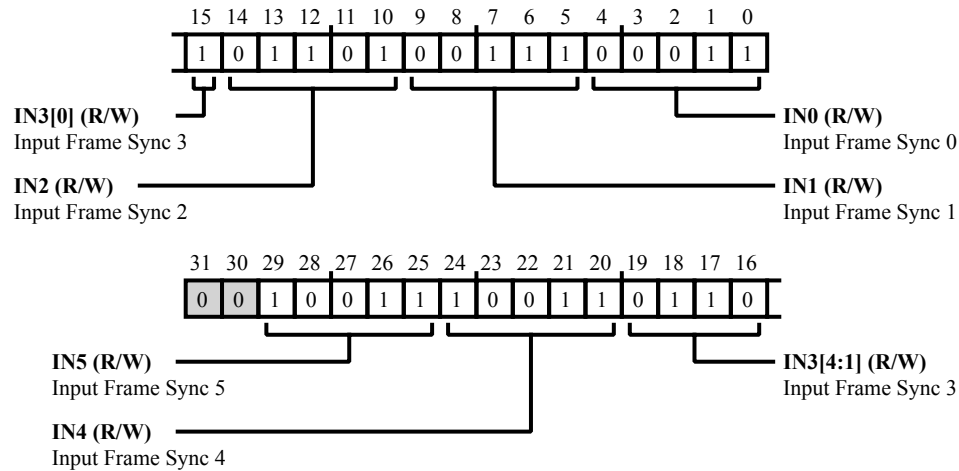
15 14 13 12 11 10 9 8 7 6 5 4 3 2 1 0

| 1 | 0 | 1 | 1 | 0 | 1 | 0 | 0 | 1 | 1 | 1 | 0 | 0 | 0 | 1 | 1 |
|---|---|---|---|---|---|---|---|---|---|---|---|---|---|---|---|

**IN3[0] (R/W)**
Input Frame Sync 3

**IN0 (R/W)**
Input Frame Sync 0

**IN2 (R/W)**
Input Frame Sync 2

**IN1 (R/W)**
Input Frame Sync 1

31 30 29 28 27 26 25 24 23 22 21 20 19 18 17 16

| 0 | 0 | 1 | 0 | 0 | 1 | 1 | 1 | 0 | 0 | 1 | 1 | 0 | 1 | 1 | 0 |
|---|---|---|---|---|---|---|---|---|---|---|---|---|---|---|---|

**IN5 (R/W)**
Input Frame Sync 5

**IN3[4:1] (R/W)**
Input Frame Sync 3

**IN4 (R/W)**
Input Frame Sync 4